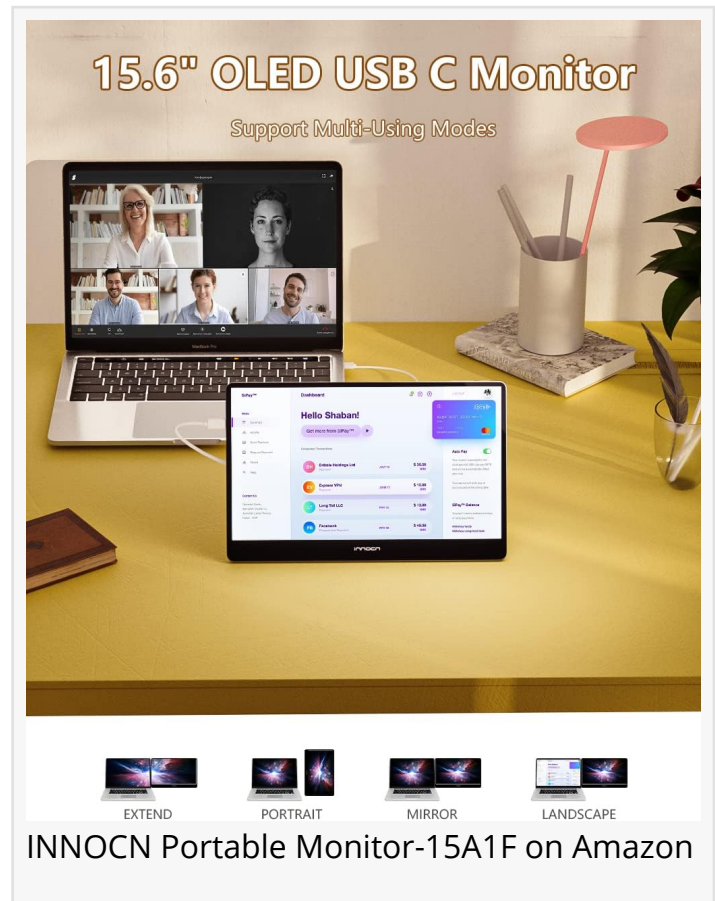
15.6" OLED USB C Monitor

Support Multi-Using Modes

MacBook Pro

Dashboard

Hello Shaban!

Get more from SIPay™

Edible Holdings Ltd

Express VPN

Long Tall LLC

Facebook

Auto Pay

INNOCN

EXTEND

PORTRAIT

MIRROR

LANDSCAPE

INNOCN Portable Monitor-15A1F on Amazon